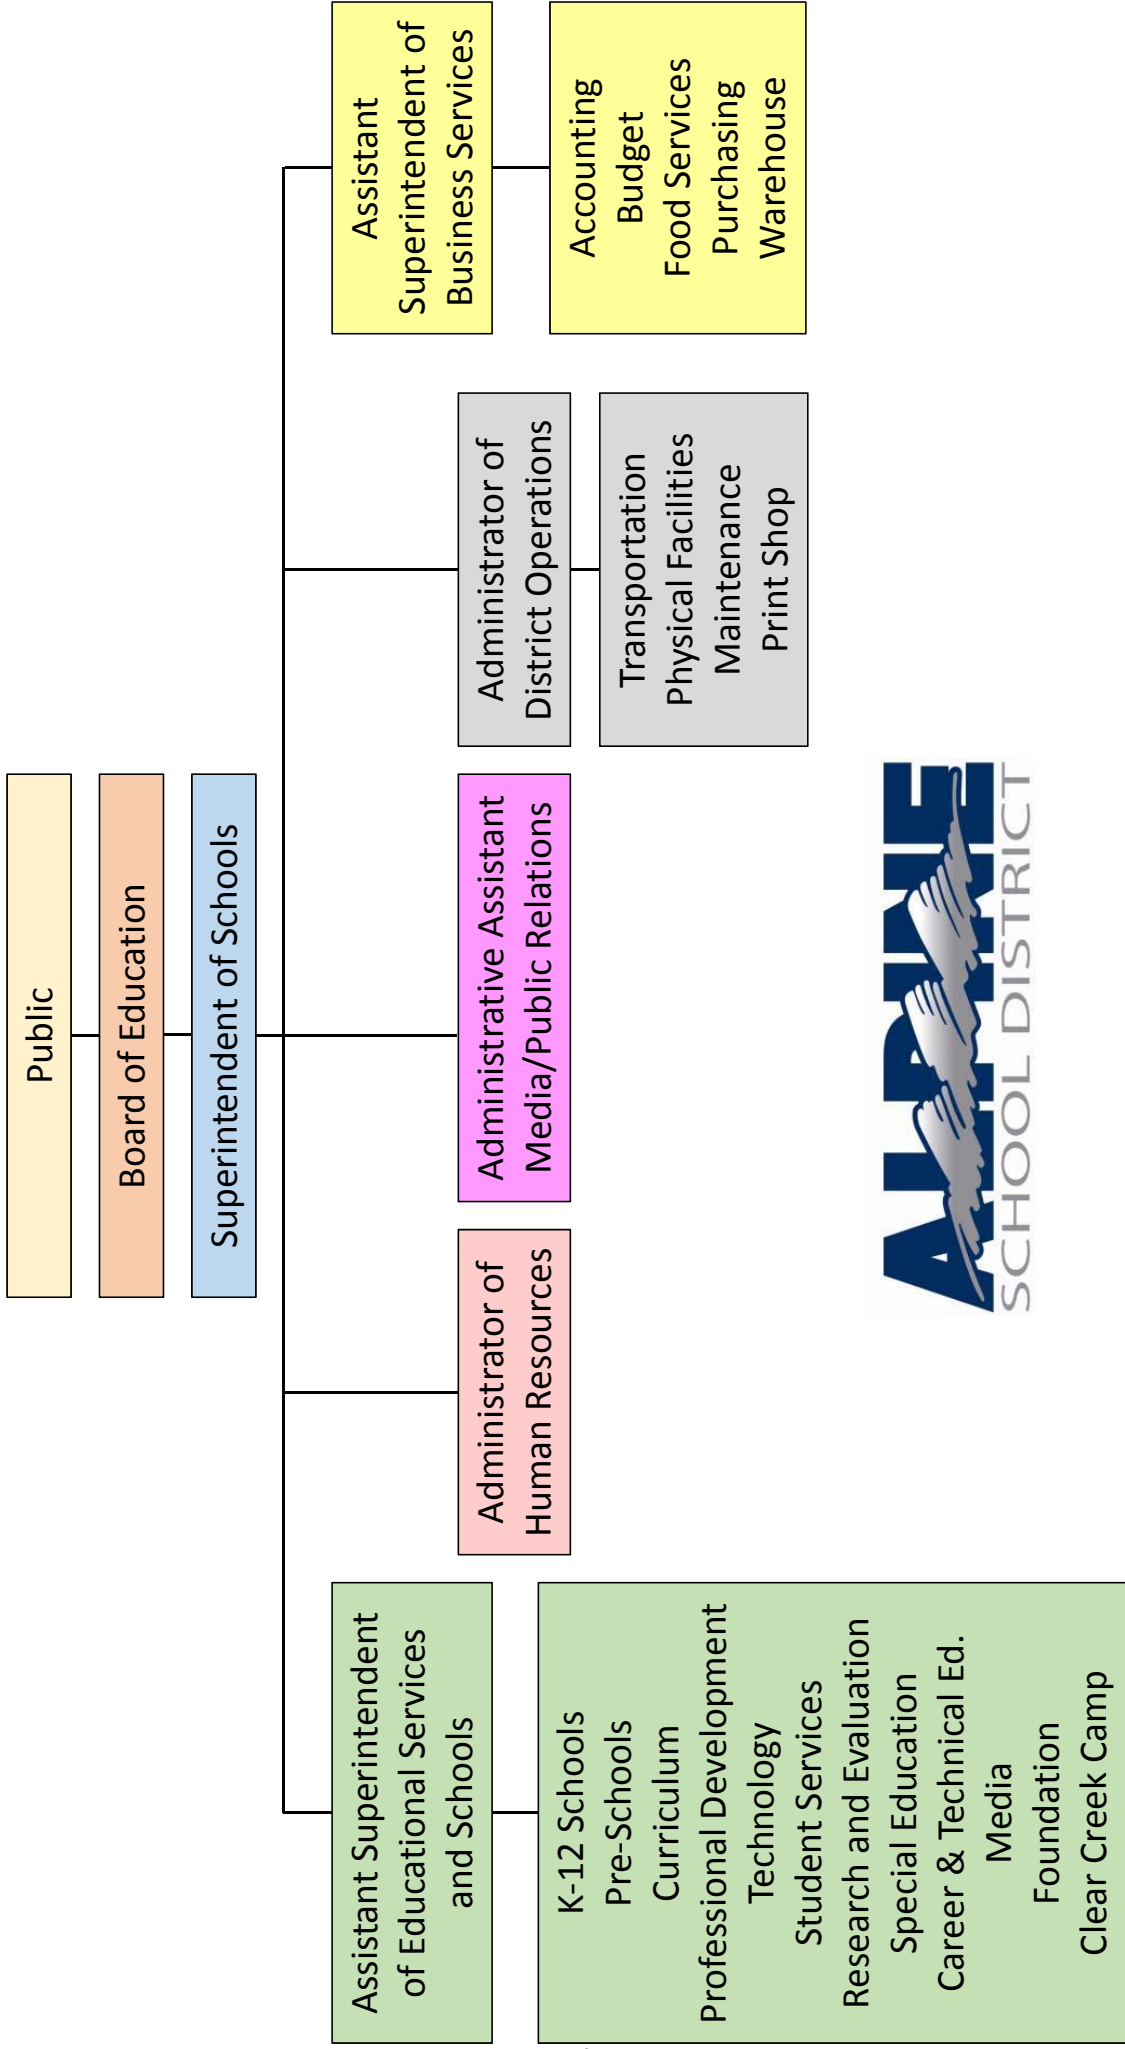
Public

Board of Education

Superintendent of Schools

Assistant Superintendent of Educational Services and Schools

K-12 Schools
Pre-Schools
Curriculum
Professional Development
Technology
Student Services
Research and Evaluation
Special Education
Career & Technical Ed.
Media
Foundation
Clear Creek Camp

Administrator of Human Resources

Administrative Assistant Media/Public Relations

Administrator of District Operation

Transportation
Physical Facilities
Maintenance
Print Shop

Assistant Superintendent of Business Services

Accounting
Budget
Food Services
Purchasing
Warehouse

ALPINE SCHOOL DISTRICT